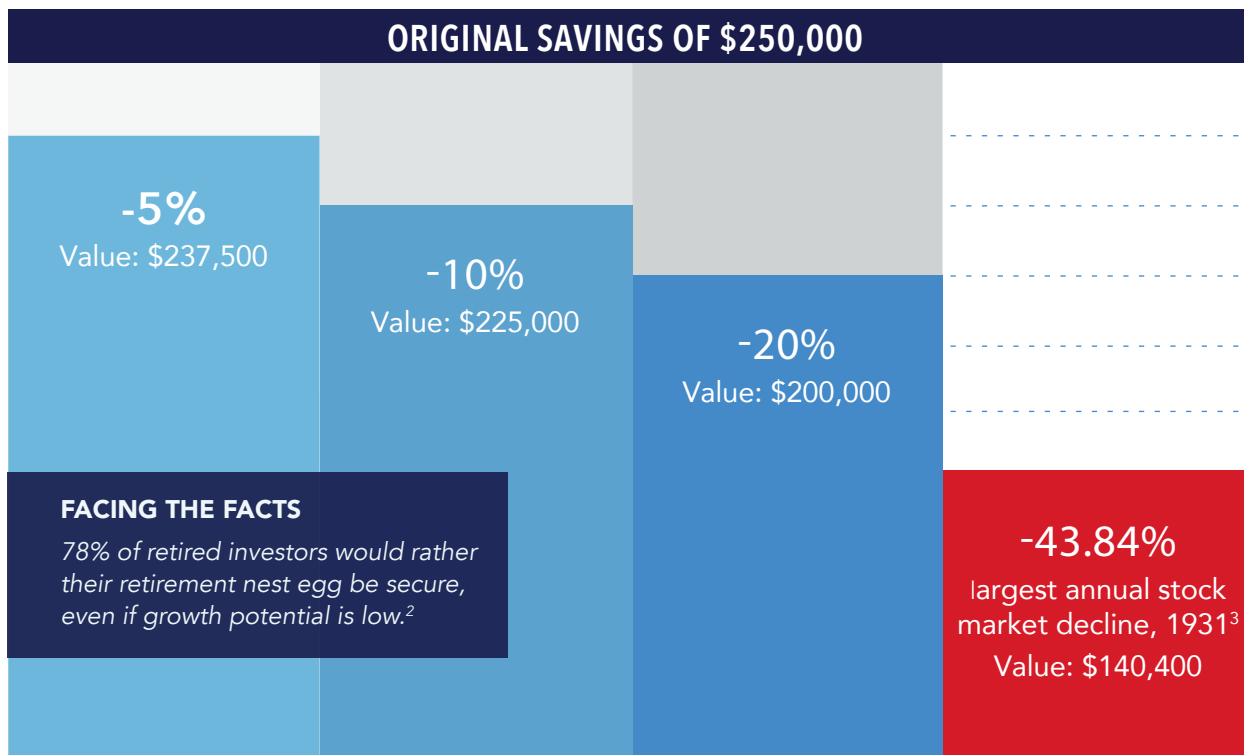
ORIGINAL SAVINGS OF $250,000

-5%
Value: $237,500

-10%
Value: $225,000

-20%
Value: $200,000

FACING THE FACTS
78% of retired investors would rather their retirement nest egg be secure, even if growth potential is low.$^{2}$

-43.84%
largest annual stock market decline, 1931$^{3}$
Value: $140,400